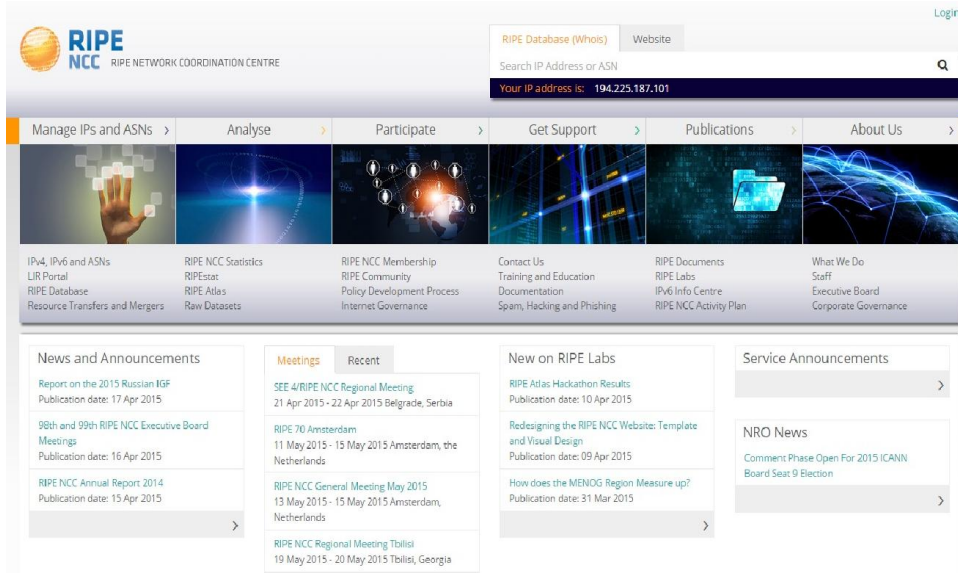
Login

RIPE NCC RIPE NETWORK COORDINATION CENTRE

RIPE Database (Whois) Website

Search IP Address or ASN

Your IP address is: 194.225.187.101

Manage IPs and ASNs › Analyse › Participate › Get Support › Publications › About Us ›

IPv4, IPv6 and ASNs
LIR Portal
RIPE Database
Resource Transfers and Mergers

RIPE NCC Statistics
RIPEstat
RIPE Atlas
Raw Datasets

RIPE NCC Membership
RIPE Community
Policy Development Process
Internet Governance

Contact Us
Training and Education
Documentation
Spam, Hacking and Phishing

RIPE Documents
RIPE Labs
IPv6 Info Centre
RIPE NCC Activity Plan

What We Do
Staff
Executive Board
Corporate Governance

News and Announcements

Report on the 2015 Russian IGF
Publication date: 17 Apr 2015

98th and 99th RIPE NCC Executive Board Meetings
Publication date: 16 Apr 2015

RIPE NCC Annual Report 2014
Publication date: 15 Apr 2015

›

Meetings Recent

SEE 4/RIPE NCC Regional Meeting
21 Apr 2015 - 22 Apr 2015 Belgrade, Serbia

RIPE 70 Amsterdam
11 May 2015 - 15 May 2015 Amsterdam, the Netherlands

RIPE NCC General Meeting May 2015
13 May 2015 - 15 May 2015 Amsterdam, Netherlands

RIPE NCC Regional Meeting Tbilisi
19 May 2015 - 20 May 2015 Tbilisi, Georgia

New on RIPE Labs

RIPE Atlas Hackathon Results
Publication date: 10 Apr 2015

Redesigning the RIPE NCC Website: Template and Visual Design
Publication date: 09 Apr 2015

How does the MENOG Region Measure up?
Publication date: 31 Mar 2015

›

Service Announcements

›

NRO News

Comment Phase Open For 2015 ICANN Board Seat 9 Election

›